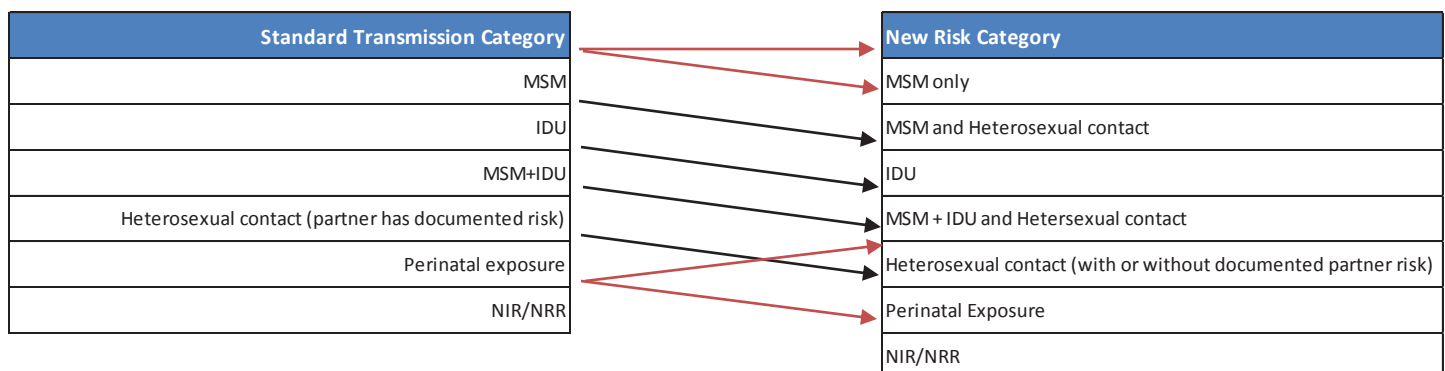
| Standard Transmission Category |
|---|
| MSM |
| IDU |
| MSM+IDU |
| Heterosexual contact (partner has documented risk) |
| Perinatal exposure |
| NIR/NRR |

| New Risk Category |
|---|
| MSM only |
| MSM and Heterosexual contact |
| IDU |
| MSM + IDU and Hetersexual contact |
| Heterosexual contact (with or without documented partner risk) |
| Perinatal Exposure |
| NIR/NRR |